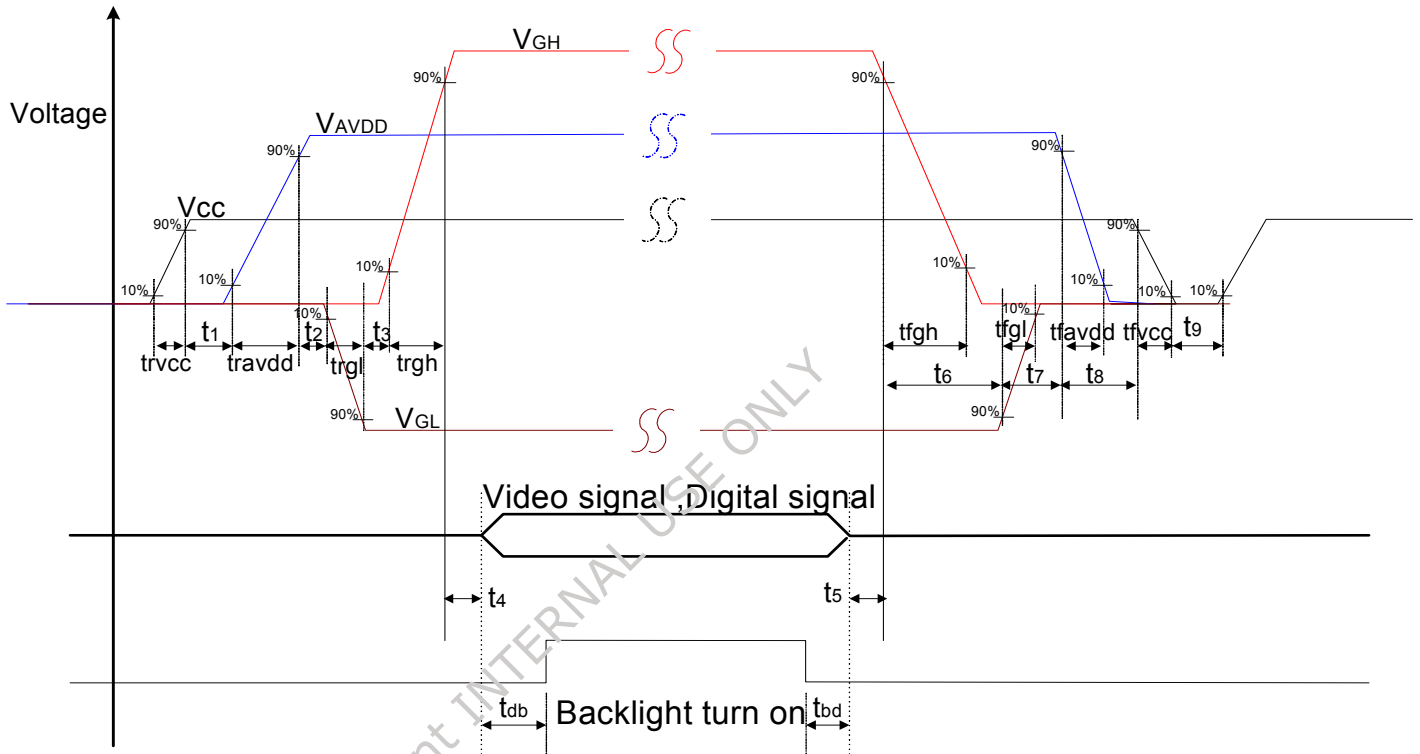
Voltage

$V_{GH}$

90%

$V_{AVDD}$

90%

Vcc

90%

10%

10%

10%

10%

$t_1$

$t_2$

$t_3$

trvcc

travdd

trgl

trgh

90%

$V_{GL}$

90%

90%

90%

10%

10%

10%

10%

10%

tfgh

tfgl

tfavdd

tfvcc

$t_9$

$t_6$

$t_7$

$t_8$

90%

Video signal ,Digital signal

$t_4$

$t_5$

$t_{db}$

Backlight turn on

$t_{bd}$

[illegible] INTERNAL USE ONLY